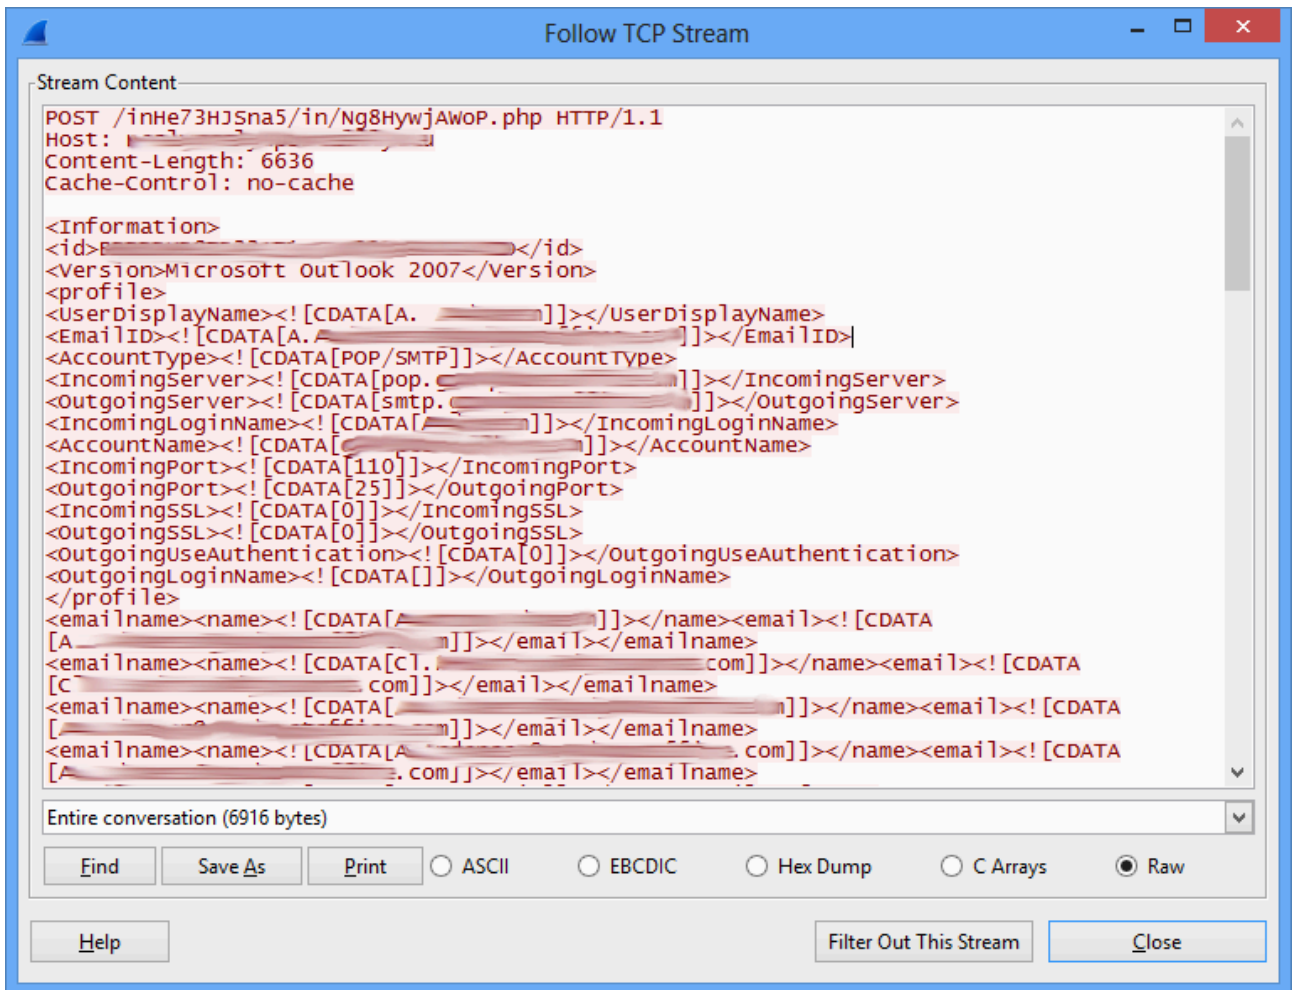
Follow TCP Stream

Stream Content

POST /inHe73HJSna5/in/Ng8HywjAWoP.php HTTP/1.1
Host: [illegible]
Content-Length: 6636
Cache-Control: no-cache

<Information>
<id>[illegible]</id>
<Version>Microsoft Outlook 2007</Version>
<profile>
<UserDisplayName><![CDATA[A. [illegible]]]></UserDisplayName>
<EmailID><![CDATA[A.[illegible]]]></EmailID>
<AccountType><![CDATA[POP/SMTP]]></AccountType>
<IncomingServer><![CDATA[pop.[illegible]]]></IncomingServer>
<OutgoingServer><![CDATA[smtp.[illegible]]]></OutgoingServer>
<IncomingLoginName><![CDATA[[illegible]]]></IncomingLoginName>
<AccountName><![CDATA[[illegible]]]></AccountName>
<IncomingPort><![CDATA[110]]></IncomingPort>
<OutgoingPort><![CDATA[25]]></OutgoingPort>
<IncomingSSL><![CDATA[0]]></IncomingSSL>
<OutgoingSSL><![CDATA[0]]></OutgoingSSL>
<OutgoingUseAuthentication><![CDATA[0]]></OutgoingUseAuthentication>
<OutgoingLoginName><![CDATA[]]></OutgoingLoginName>
</profile>
<emailname><name><![CDATA[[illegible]]]></name><email><![CDATA[A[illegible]]]></email></emailname>
<emailname><name><![CDATA[Cl.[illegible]com]]></name><email><![CDATA[C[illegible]com]]></email></emailname>
<emailname><name><![CDATA[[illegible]]]></name><email><![CDATA[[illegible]]]></email></emailname>
<emailname><name><![CDATA[A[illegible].com]]></name><email><![CDATA[A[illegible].com]]></email></emailname>

Entire conversation (6916 bytes)

Find | Save As | Print | ASCII | EBCDIC | Hex Dump | C Arrays | Raw

Help | Filter Out This Stream | Close